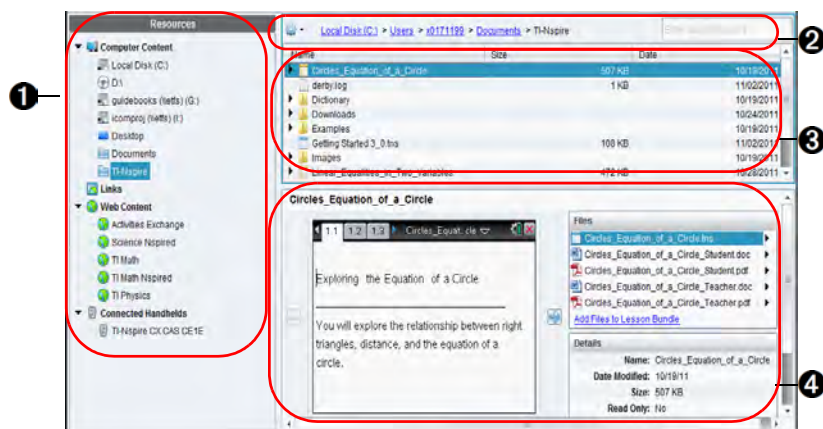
Resources

Computer Content
Local Disk (C:)
D:\
guidebooks (\\etfs) (G:)
icomproj (\\etfs) (I:)
Desktop
Documents
TI-Nspire
Links
Web Content
Activities Exchange
Science Nspired
TI Math
TI Math Nspired
TI Physics
Connected Handhelds
TI-Nspire CX CAS CE1E

Local Disk (C:) > Users > x0171199 > Documents > TI-Nspire

| Name | Size | Date |
|---|---|---|
| Circles_Equation_of_a_Circle | 507 KB | 10/19/20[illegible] |
| derby.log | 1 KB | 11/02/2011 |
| Dictionary | | 10/19/2011 |
| Downloads | | 10/24/2011 |
| Examples | | 10/19/2011 |
| Getting Started 3_0.tns | 100 KB | 11/02/2011 |
| Images | | 10/19/2011 |
| Linear_Equations_in_Two_Variables | 472 KB | 10/20/2011 |

Circles_Equation_of_a_Circle

1.1 1.2 1.3 Circles_Equat..cle

Exploring the Equation of a Circle

You will explore the relationship between right triangles, distance, and the equation of a circle.

Files
Circles_Equation_of_a_Circle.tns
Circles_Equation_of_a_Circle_Student.doc
Circles_Equation_of_a_Circle_Student.pdf
Circles_Equation_of_a_Circle_Teacher.doc
Circles_Equation_of_a_Circle_Teacher.pdf
Add Files to Lesson Bundle

Details
Name: Circles_Equation_of_a_Circle
Date Modified: 10/19/11
Size: 507 KB
Read Only: No

1
2
3
4